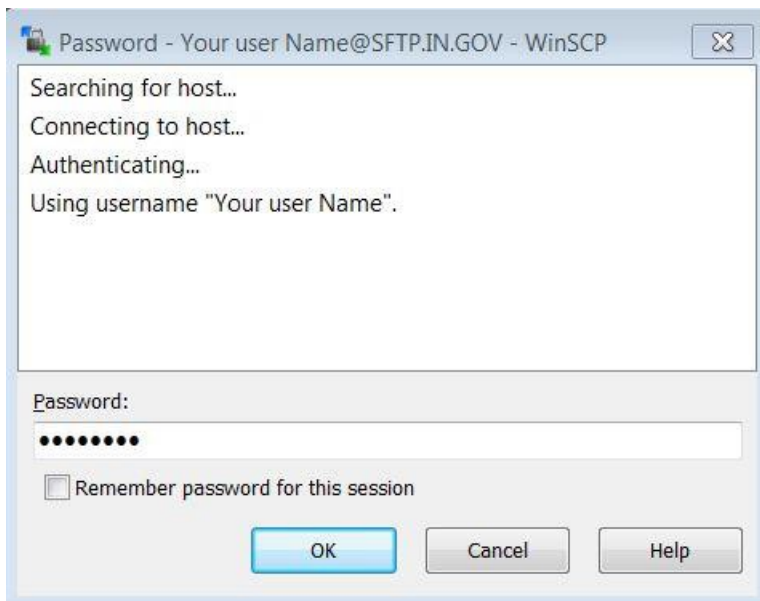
Password - Your user Name@SFTP.IN.GOV - WinSCP

Searching for host...
Connecting to host...
Authenticating...
Using username "Your user Name".

Password:
••••••••

Remember password for this session

OK
Cancel
Help